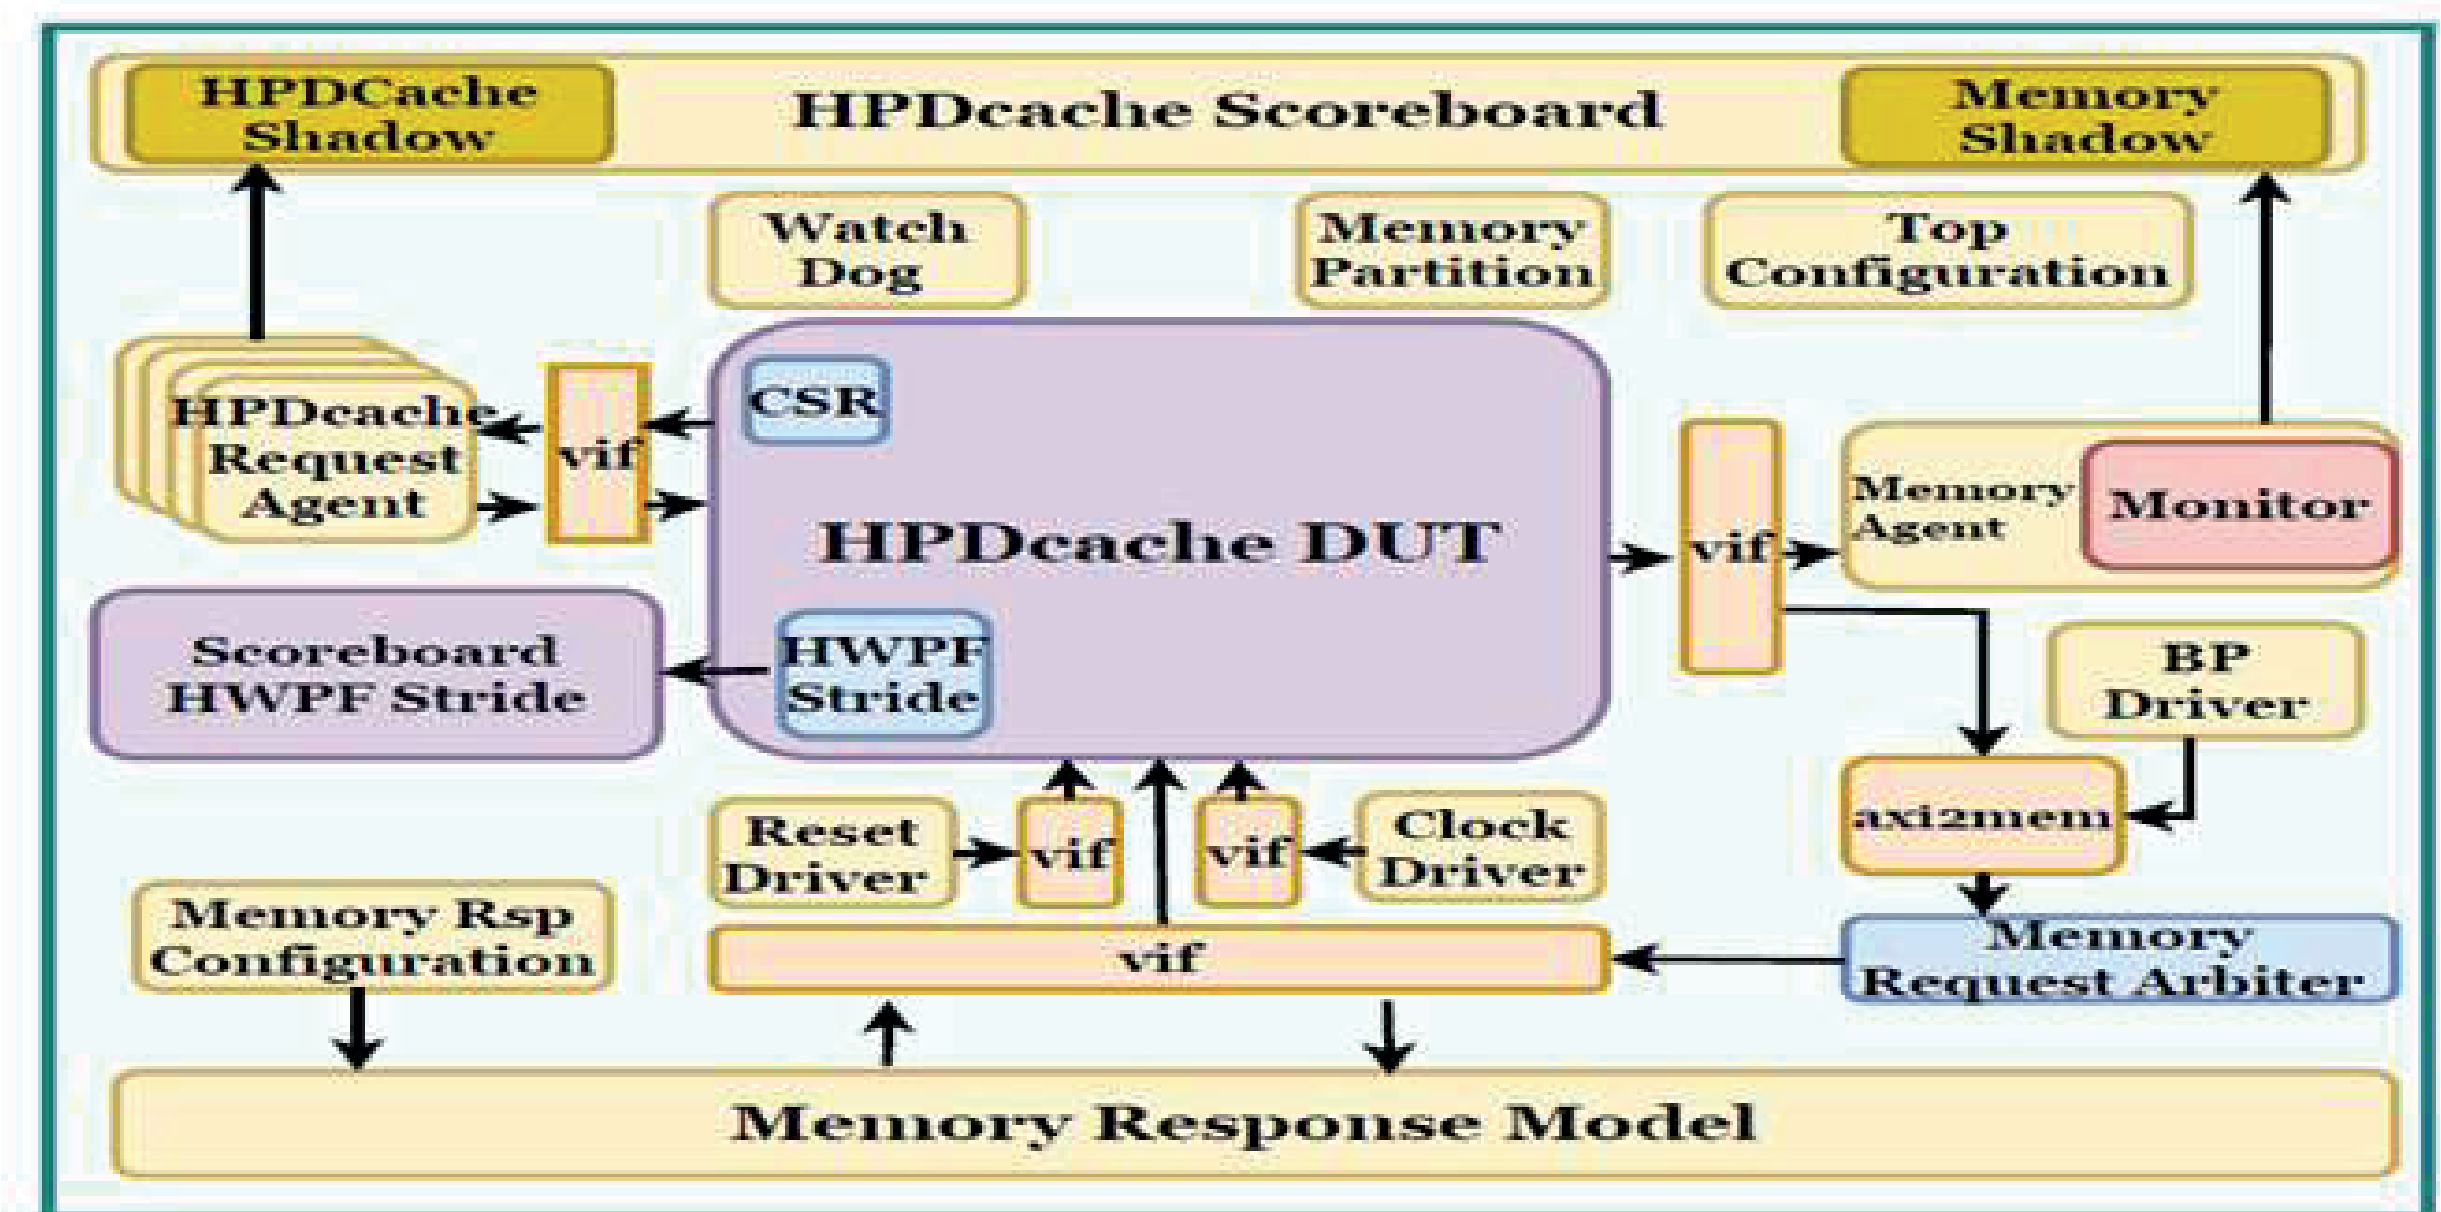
HPDCache Shadow

HPDcache Scoreboard

Memory Shadow

Watch Dog

Memory Partition

Top Configuration

HPDcache Request Agent

vif

CSR

HPDcache DUT

vif

Memory Agent

Monitor

Scoreboard HWPF Stride

HWPF Stride

BP Driver

axi2mem

Reset Driver

vif

vif

Clock Driver

Memory Rsp Configuration

vif

Memory Request Arbiter

Memory Response Model